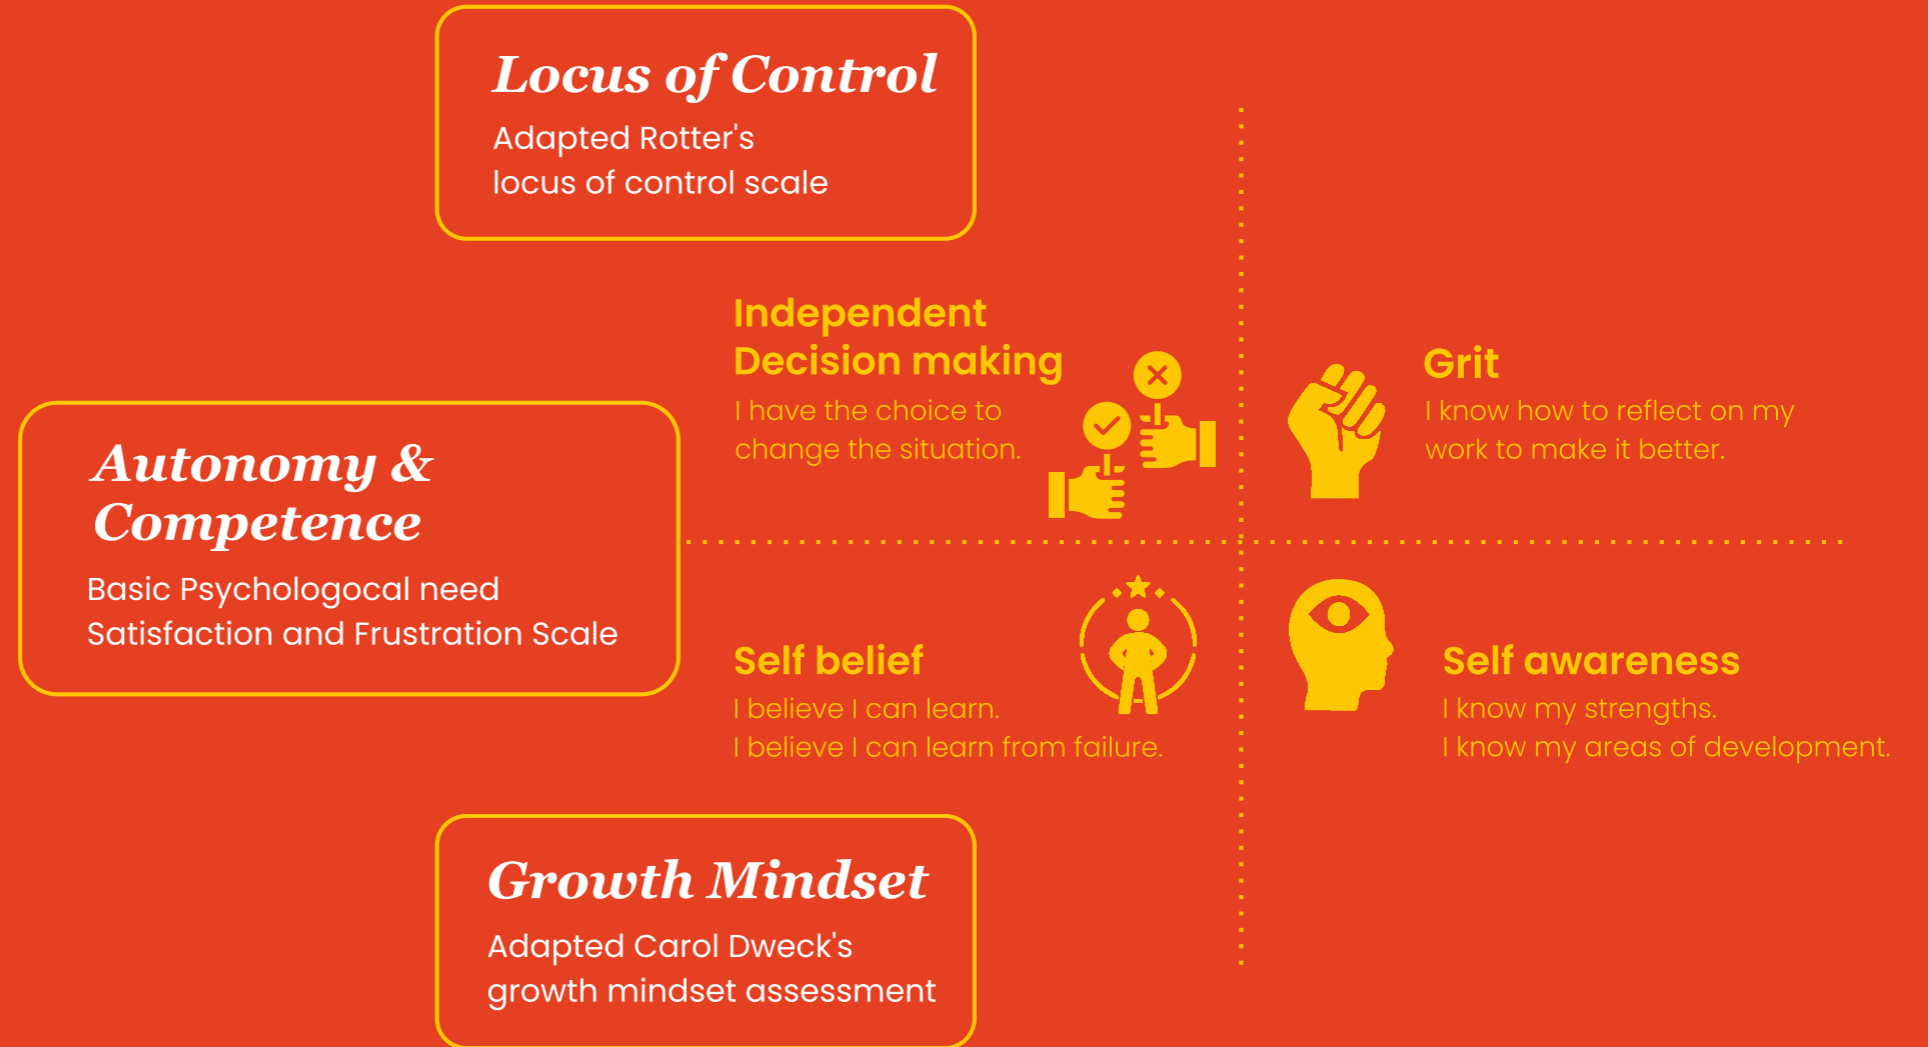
Locus of Control
Adapted Rotter's locus of control scale

Autonomy & Competence
Basic Psychologocal need Satisfaction and Frustration Scale

Independent Decision making
I have the choice to change the situation.

Grit
I know how to reflect on my work to make it better.

Self belief
I believe I can learn.
I believe I can learn from failure.

Self awareness
I know my strengths.
I know my areas of development.

Growth Mindset
Adapted Carol Dweck's growth mindset assessment